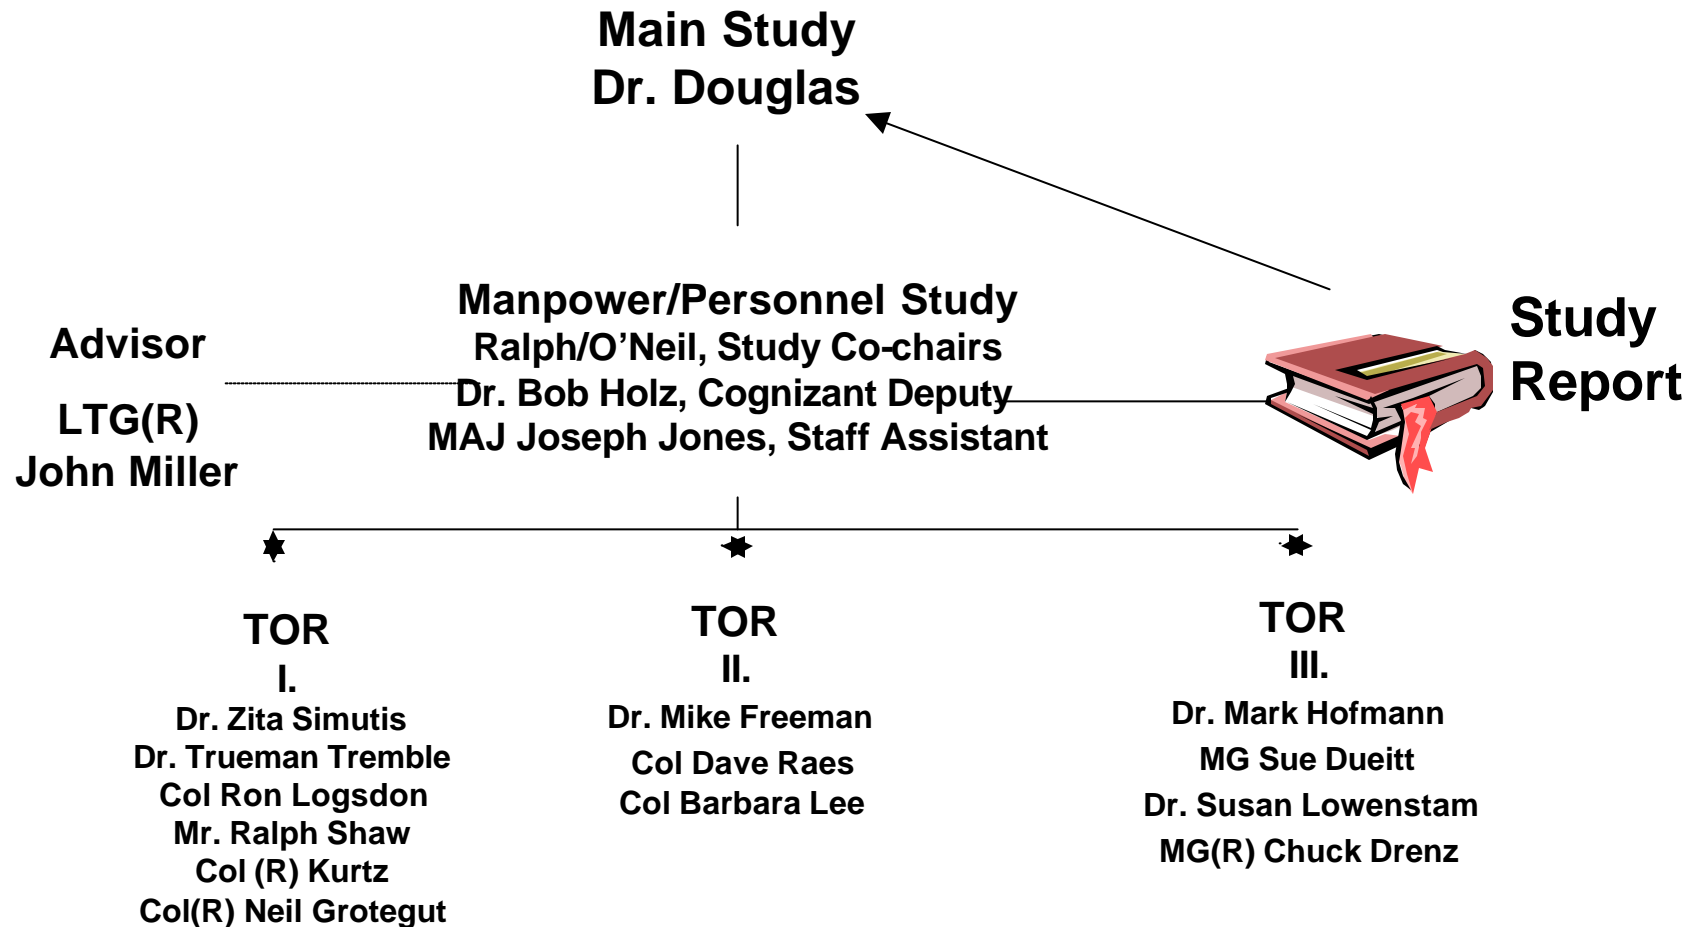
Main Study
Dr. Douglas

Manpower/Personnel Study
Ralph/O'Neil, Study Co-chairs
Dr. Bob Holz, Cognizant Deputy
MAJ Joseph Jones, Staff Assistant

Advisor

LTG(R)
John Miller

Study
Report

TOR
I.
Dr. Zita Simutis
Dr. Trueman Tremble
Col Ron Logsdon
Mr. Ralph Shaw
Col (R) Kurtz
Col(R) Neil Grotegut

TOR
II.
Dr. Mike Freeman
Col Dave Raes
Col Barbara Lee

TOR
III.
Dr. Mark Hofmann
MG Sue Dueitt
Dr. Susan Lowenstam
MG(R) Chuck Drenz